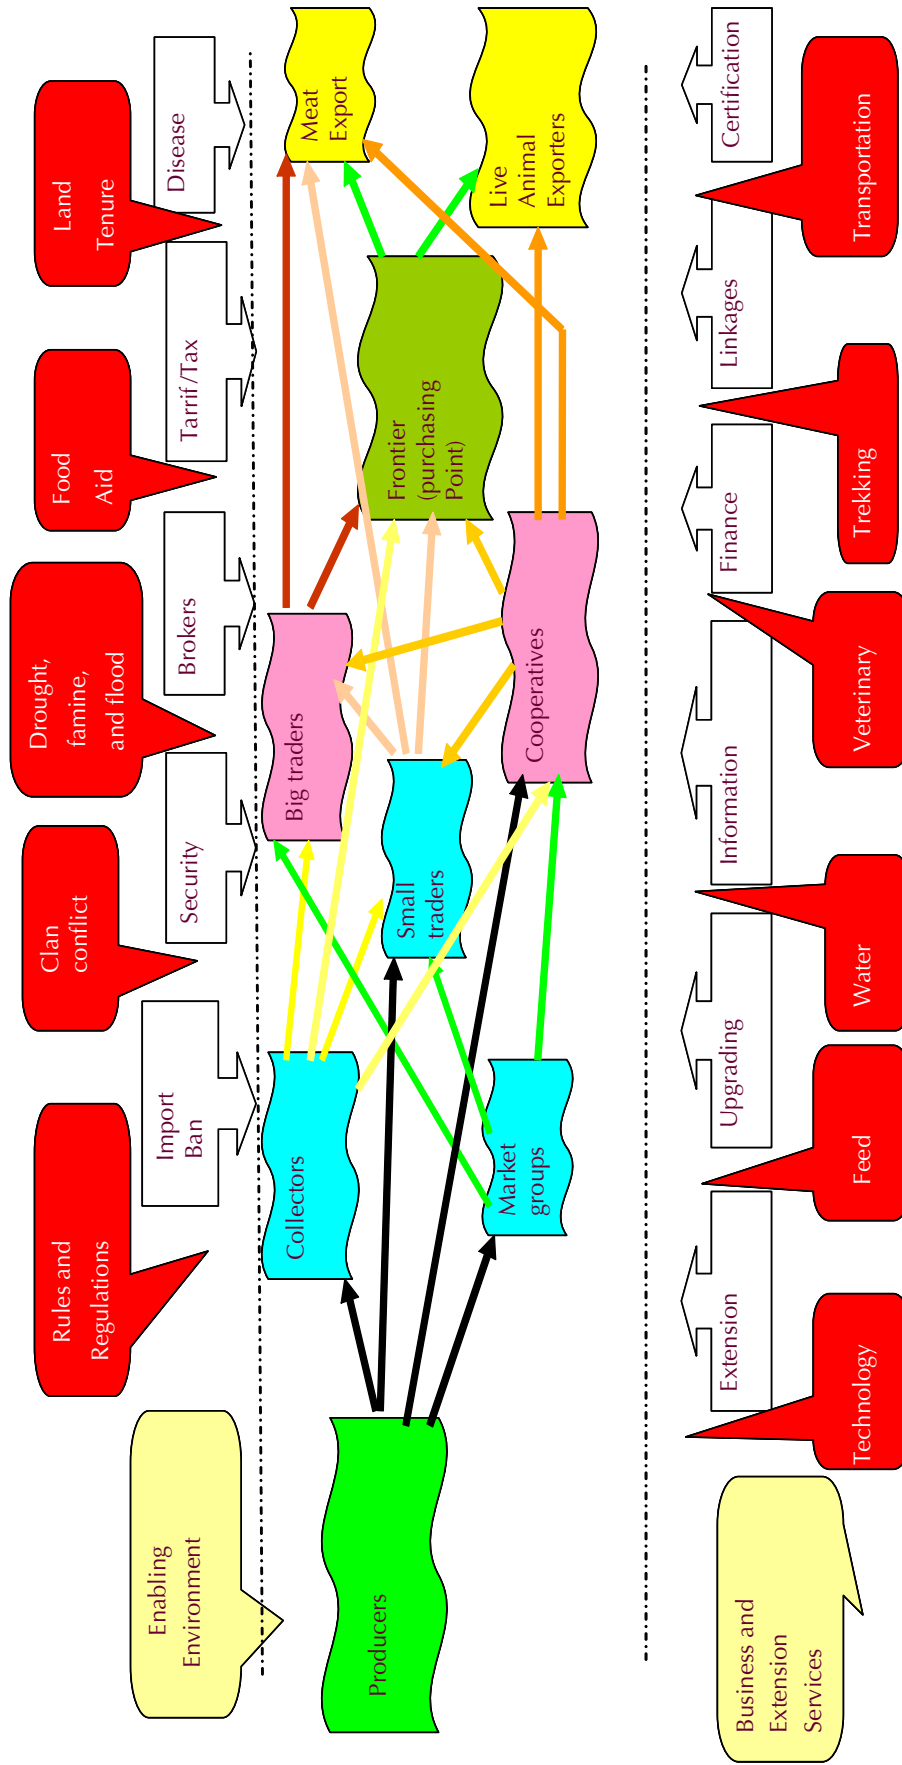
Enabling Environment

Rules and Regulations

Import Ban

Clan conflict

Security

Drought, famine, and flood

Brokers

Food Aid

Tarrif/Tax

Land Tenure

Disease

Producers

Collectors

Market groups

Small traders

Big traders

Cooperatives

Frontier (purchasing Point)

Meat Export

Live Animal Exporters

Business and Extension Services

Technology

Extension

Feed

Upgrading

Water

Information

Veterinary

Finance

Trekking

Linkages

Transportation

Certification